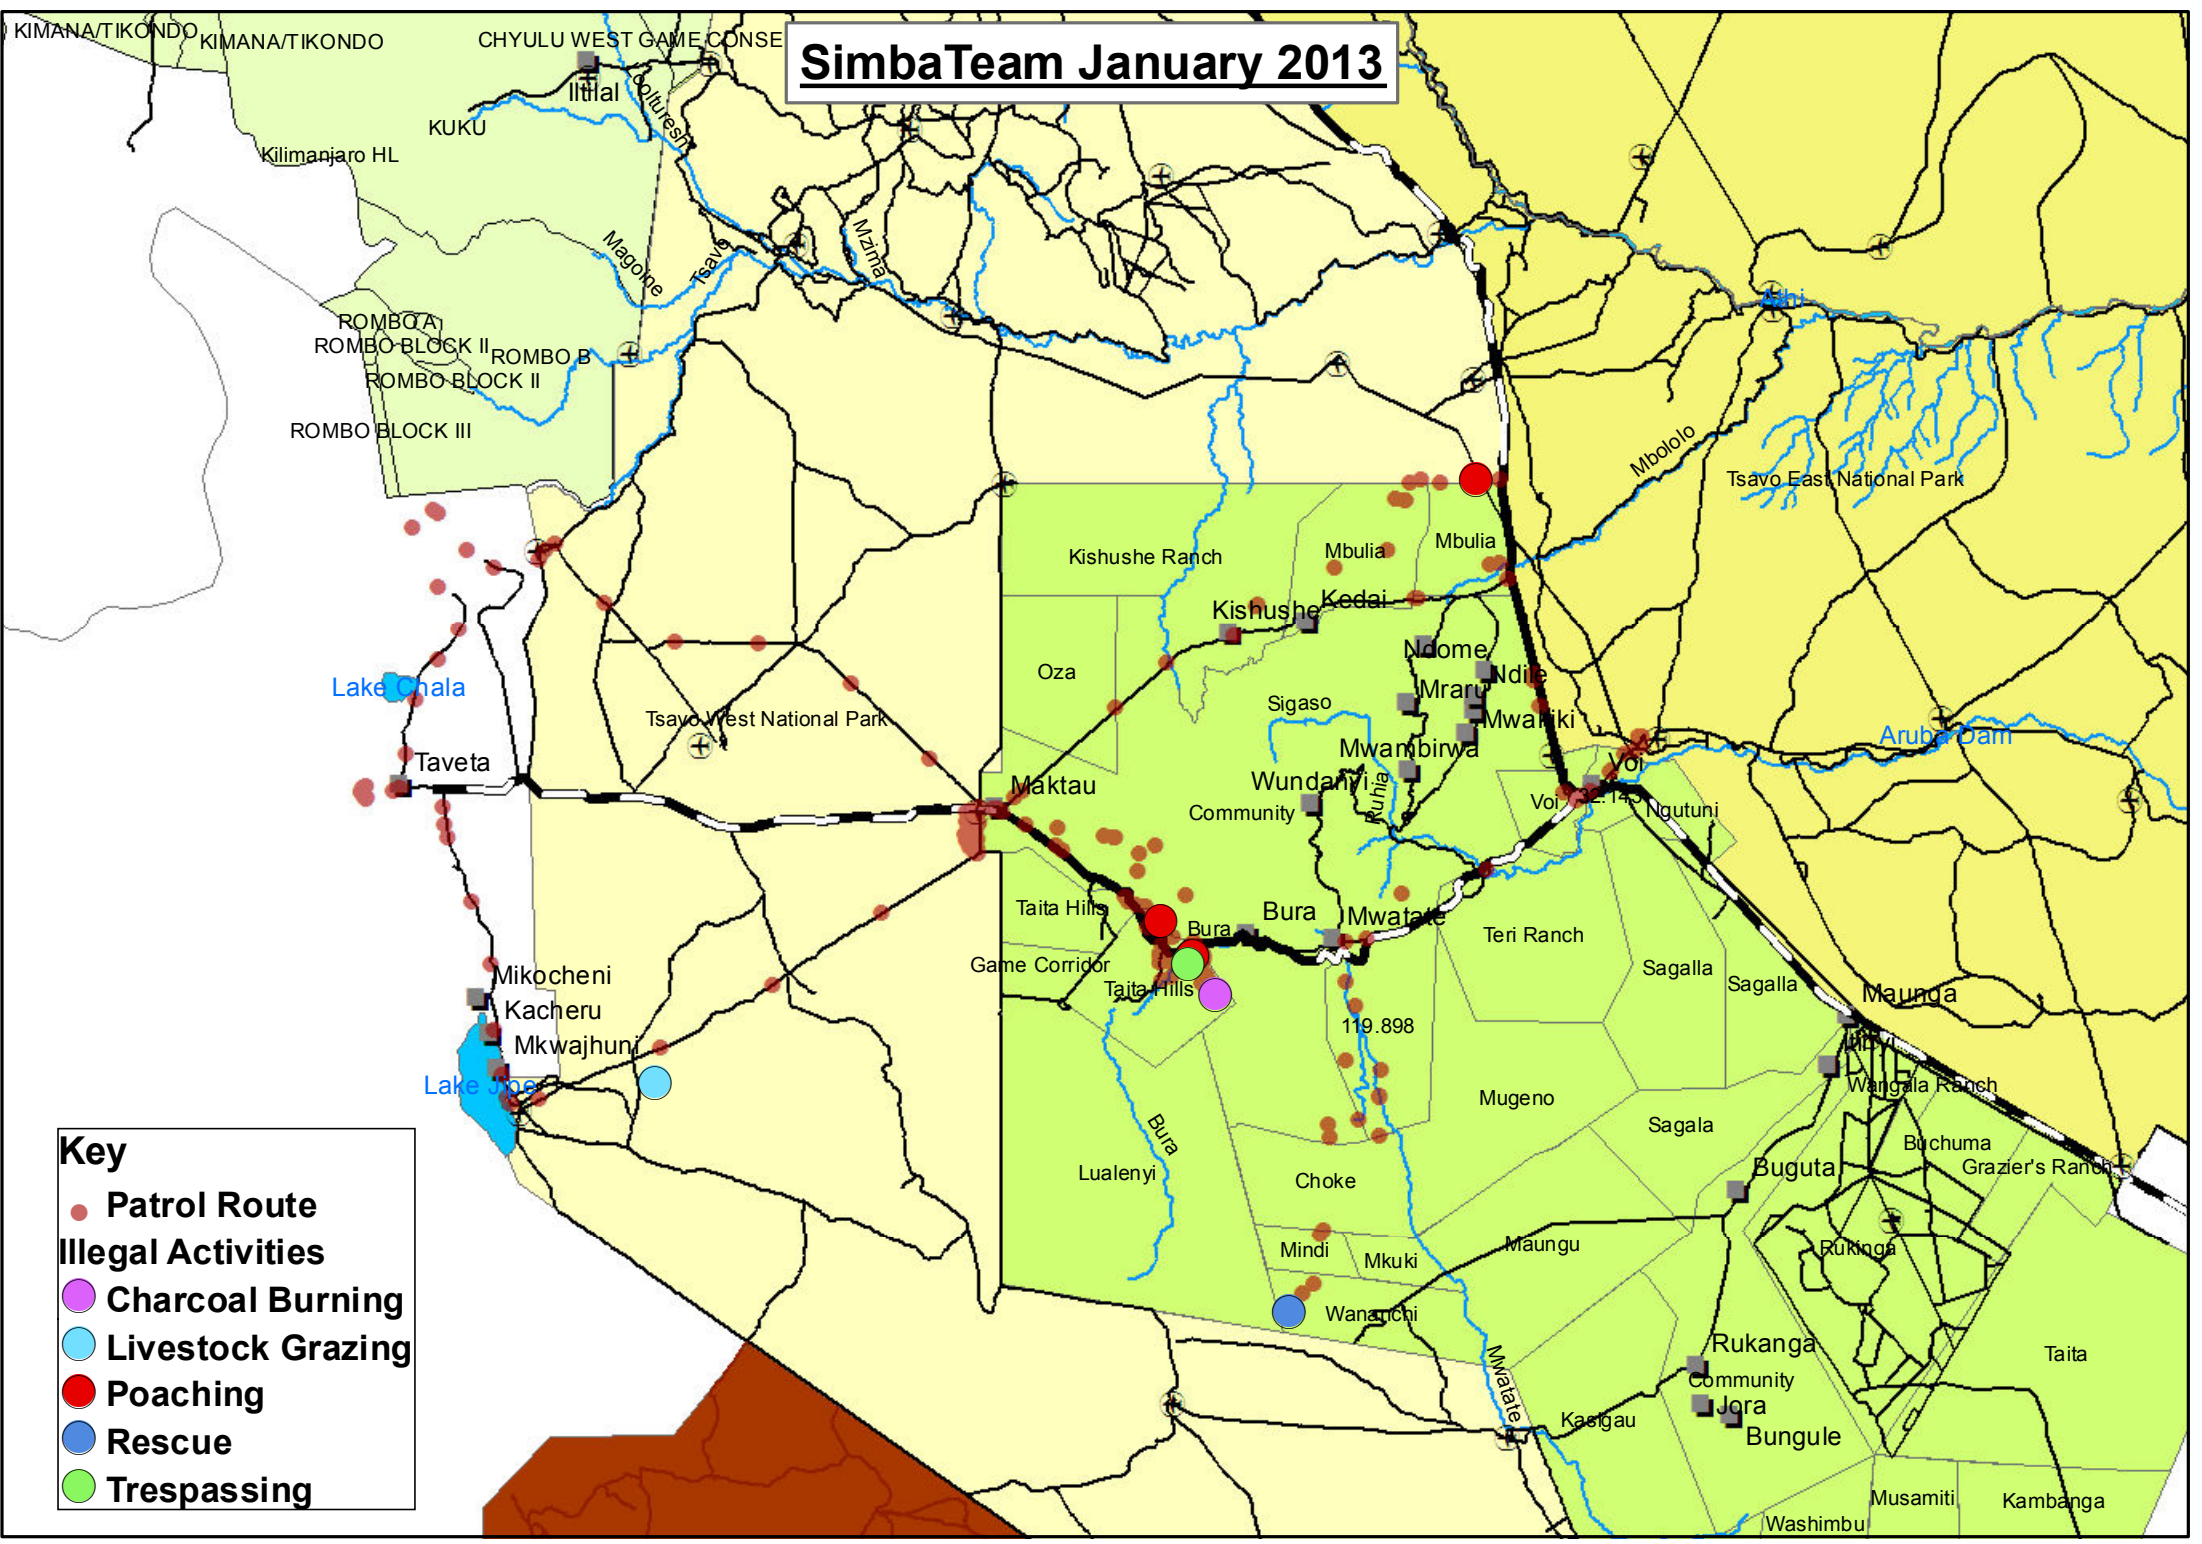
SimbaTeam January 2013

KIMANA/TIKONDO
KIMANA/TIKONDO
CHYULU WEST GAME CONSE
Iltilal
Olturesh
KUKU
Kilimanjaro HL
Magoine
Tsavo
Mzima
ROMBO A
ROMBO BLOCK II
ROMBO B
ROMBO BLOCK II
ROMBO BLOCK III
Athi
Mbololo
Tsavo East National Park
Kishushe Ranch
Mbulia
Mbulia
Kishushe
Kedai
Oza
Ndome
Ndile
Mraru
Sigaso
Mwakiki
Lake Chala
Tsavo West National Park
Mwambirwa
Aruba Dam
Taveta
Wundanyi
Maktau
Community
Voi
Voi
32.145
Ngutuni
Taita Hills
Bura
Bura
Mwatate
Teri Ranch
Game Corridor
Sagalla
Sagalla
Taita Hills
Maunga
Mikocheni
Kacheru
119.898
Mkwajhuni
Lake Jipe
Wangala Ranch
Mugeno
Sagala
Bura
Buchuma
Lualenyi
Choke
Buguta
Grazier's Ranch
Rukinga
Mindi
Mkuki
Maungu
Wananchi
Mwatate
Rukanga
Community
Taita
Kasigau
Jora
Bungule
Musamiti
Kambanga
Washimbu

Key
Patrol Route
Illegal Activities
Charcoal Burning
Livestock Grazing
Poaching
Rescue
Trespassing